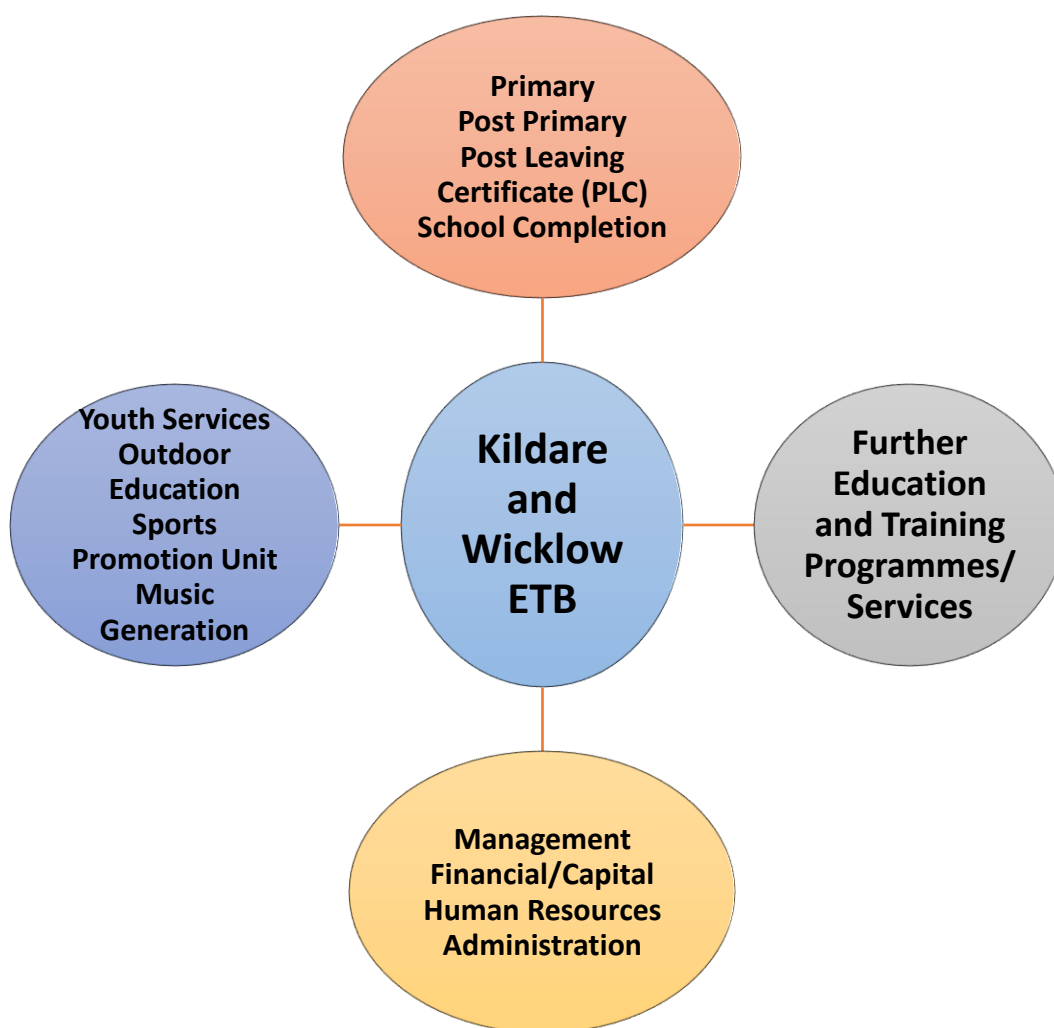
Primary
Post Primary
Post Leaving Certificate (PLC)
School Completion

Youth Services
Outdoor Education
Sports Promotion Unit
Music Generation

Kildare and Wicklow ETB

Further Education and Training Programmes/ Services

Management
Financial/Capital
Human Resources
Administration